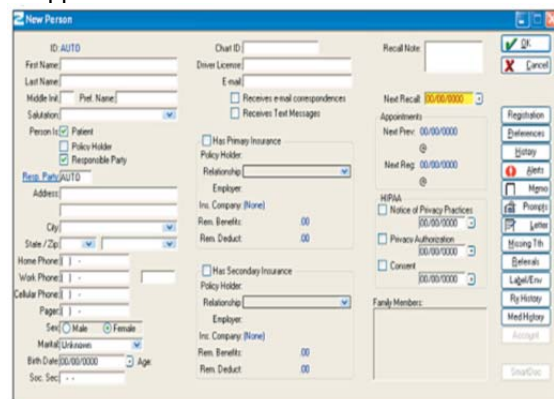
New Person

ID: AUTO
First Name:
Last Name:
Middle Init: Pref. Name:
Salutation:
Person Is: Patient
Policy Holder
Responsible Party
Resp. Party: AUTO
Address:
City:
State / Zip:
Home Phone: ( ) -
Work Phone: ( ) -
Cellular Phone: ( ) -
Pager: ( ) -
Sex: Male Female
Marital: Unknown
Birth Date: 00/00/0000 Age:
Soc. Sec: - -

Chart ID:
Driver License:
E-mail:
Receives e-mail correspondences
Receives Text Messages

Has Primary Insurance
Policy Holder:
Relationship:
Employer:
Ins. Company: (None)
Rem. Benefits: .00
Rem. Deduct: .00

Has Secondary Insurance
Policy Holder:
Relationship:
Employer:
Ins. Company: (None)
Rem. Benefits: .00
Rem. Deduct: .00

Recall Note:
Next Recall: 00/00/0000
Appointments
Next Prev: 00/00/0000
@
Next Reg: 00/00/0000
@
HIPAA
Notice of Privacy Practices
00/00/0000
Privacy Authorization
00/00/0000
Consent
00/00/0000
Family Members:

OK
Cancel
Registration
Preferences
History
Alerts
Memo
Prompts
Letter
Missing Tth
Referrals
Label/Env
Rx History
Med History
Autogit
SmartDoc